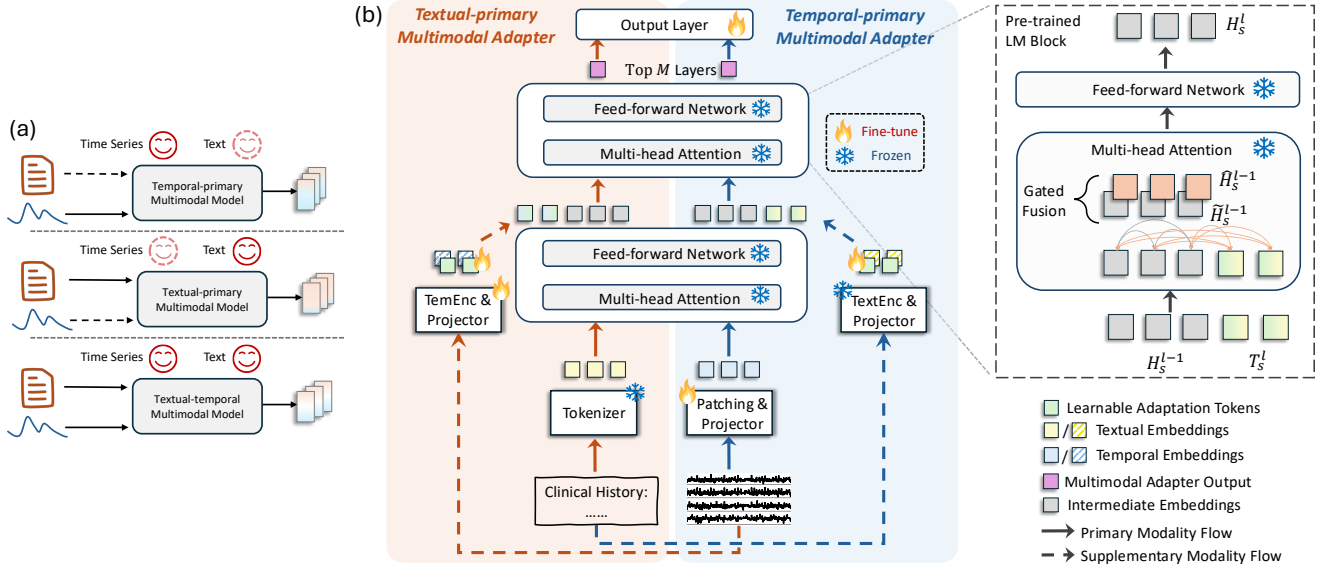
(a)

Time Series Text

Temporal-primary Multimodal Model

Time Series Text

Textual-primary Multimodal Model

Time Series Text

Textual-temporal Multimodal Model

(b)

Textual-primary Multimodal Adapter

Temporal-primary Multimodal Adapter

Output Layer

Top $M$ Layers

Feed-forward Network

Multi-head Attention

Fine-tune

Frozen

Feed-forward Network

Multi-head Attention

TemEnc & Projector

TextEnc & Projector

Tokenizer

Patching & Projector

Clinical History: ……

Pre-trained LM Block

$H_s^l$

Feed-forward Network

Multi-head Attention

Gated Fusion

$\hat{H}_s^{l-1}$

$\tilde{H}_s^{l-1}$

$H_s^{l-1}$

$T_s^l$

Learnable Adaptation Tokens

/ Textual Embeddings

/ Temporal Embeddings

Multimodal Adapter Output

Intermediate Embeddings

Primary Modality Flow

Supplementary Modality Flow